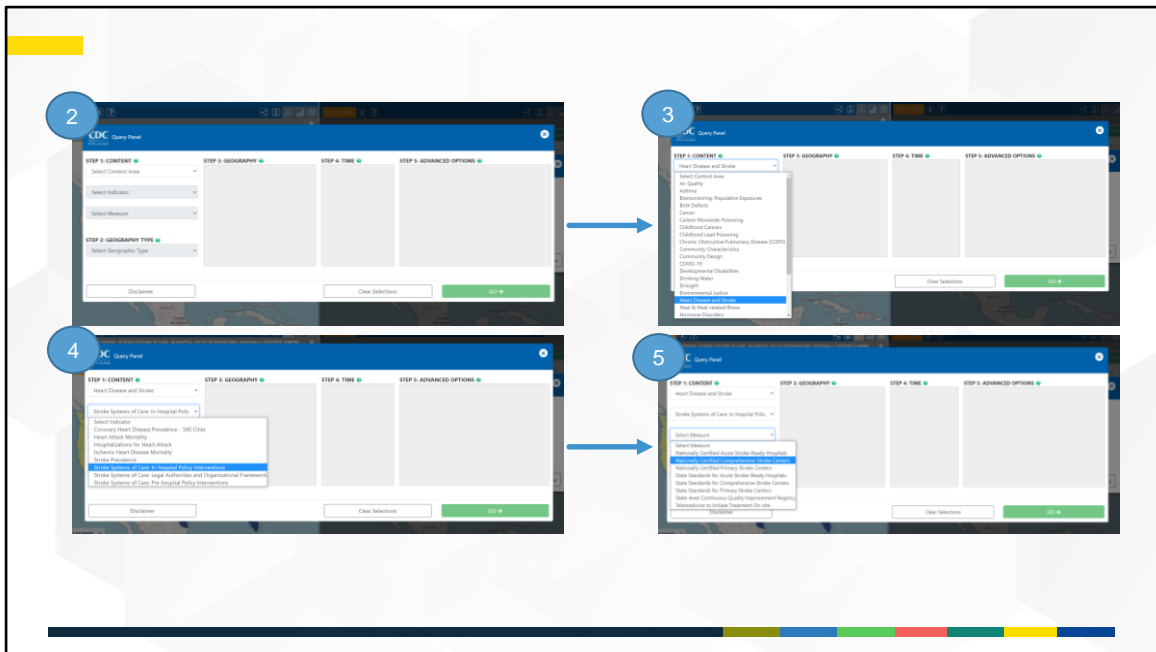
2

CDC Query Panel

STEP 1: CONTENT
Select Content Area
Select Indicator
Select Measure
STEP 2: GEOGRAPHY TYPE
Select Geographic Type
STEP 3: GEOGRAPHY
STEP 4: TIME
STEP 5: ADVANCED OPTIONS
Disclaimer
Clear Selections
GO →

3

CDC Query Panel

STEP 1: CONTENT
Heart Disease and Stroke
Select Content Area
Air Quality
Asthma
Biomonitoring: Population Exposures
Birth Defects
Cancer
Carbon Monoxide Poisoning
Childhood Cancers
Childhood Lead Poisoning
Chronic Obstructive Pulmonary Disease (COPD)
Community Characteristics
Community Design
COVID-19
Developmental Disabilities
Drinking Water
Drought
Environmental Justice
Heart Disease and Stroke
Heat & Heat-related Illness
Homeowne Disorders
STEP 3: GEOGRAPHY
STEP 4: TIME
STEP 5: ADVANCED OPTIONS
Clear Selections
GO →

4

CDC Query Panel

STEP 1: CONTENT
Heart Disease and Stroke
Stroke Systems of Care: In-hospital Polic
Select Indicator
Coronary Heart Disease Prevalence - 500 Cities
Heart Attack Mortality
Hospitalizations for Heart Attack
Ischemic Heart Disease Mortality
Stroke Prevalence
Stroke Systems of Care: In-hospital Policy Interventions
Stroke Systems of Care: Legal Authorities and Organizational Framework
Stroke Systems of Care: Pre-hospital Policy Interventions
STEP 3: GEOGRAPHY
STEP 4: TIME
STEP 5: ADVANCED OPTIONS
Disclaimer
Clear Selections
GO →

5

CDC Query Panel

STEP 1: CONTENT
Heart Disease and Stroke
Stroke Systems of Care: In-hospital Polic
Select Measure
Select Measure
Nationally Certified Acute Stroke-Ready Hospitals
Nationally Certified Comprehensive Stroke Centers
Nationally Certified Primary Stroke Centers
State Standards for Acute Stroke-Ready Hospitals
State Standards for Comprehensive Stroke Centers
State Standards for Primary Stroke Centers
State-level Continuous Quality Improvement Registry
Telemedicine to Initiate Treatment On-site
Disclaimer
STEP 3: GEOGRAPHY
STEP 4: TIME
STEP 5: ADVANCED OPTIONS
Clear Selections
GO →